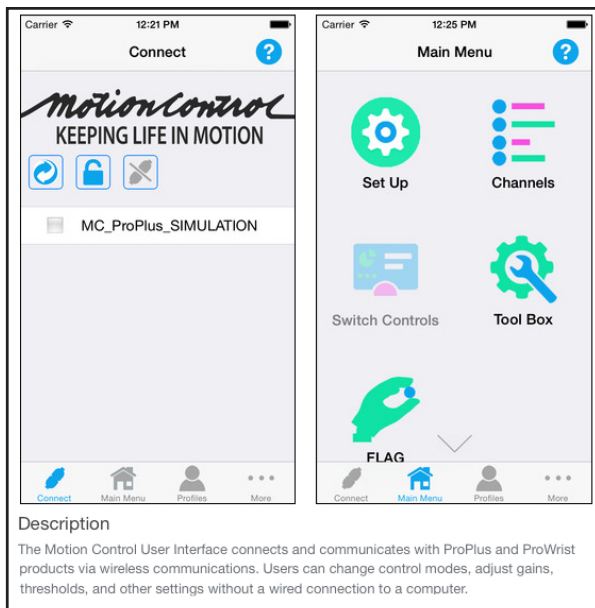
Carrier 12:21 PM

Connect

?

MotionControl
KEEPING LIFE IN MOTION

MC_ProPlus_SIMULATION

Connect Main Menu Profiles More

Carrier 12:25 PM

Main Menu

?

Set Up

Channels

Switch Controls

Tool Box

FLAG

Connect Main Menu Profiles More

Description

The Motion Control User Interface connects and communicates with ProPlus and ProWrist products via wireless communications. Users can change control modes, adjust gains, thresholds, and other settings without a wired connection to a computer.